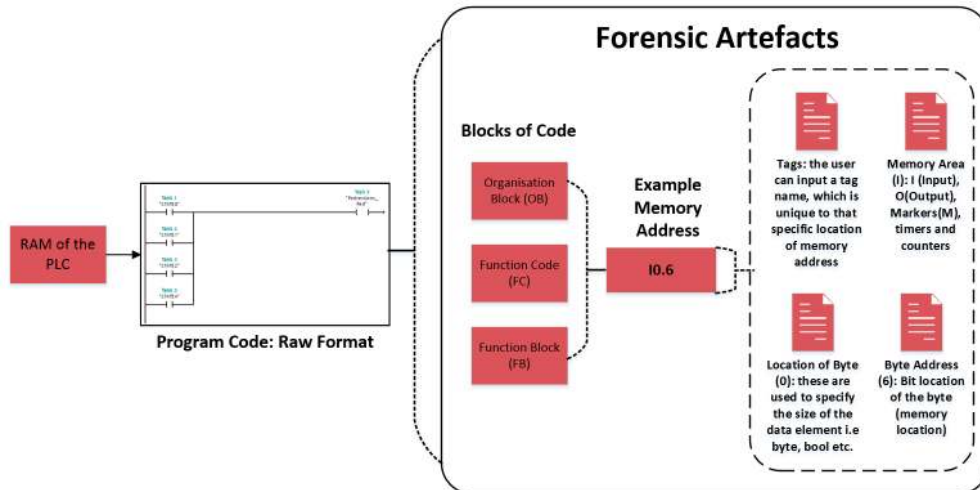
Forensic Artefacts

RAM of the PLC

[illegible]

Program Code: Raw Format

Blocks of Code

Organisation Block (OB)

Function Code (FC)

Function Block (FB)

Example Memory Address

I0.6

Tags: the user can input a tag name, which is unique to that specific location of memory address

Memory Area (I): I (Input), O(Output), Markers(M), timers and counters

Location of Byte (0): these are used to specify the size of the data element i.e byte, bool etc.

Byte Address (6): Bit location of the byte (memory location)